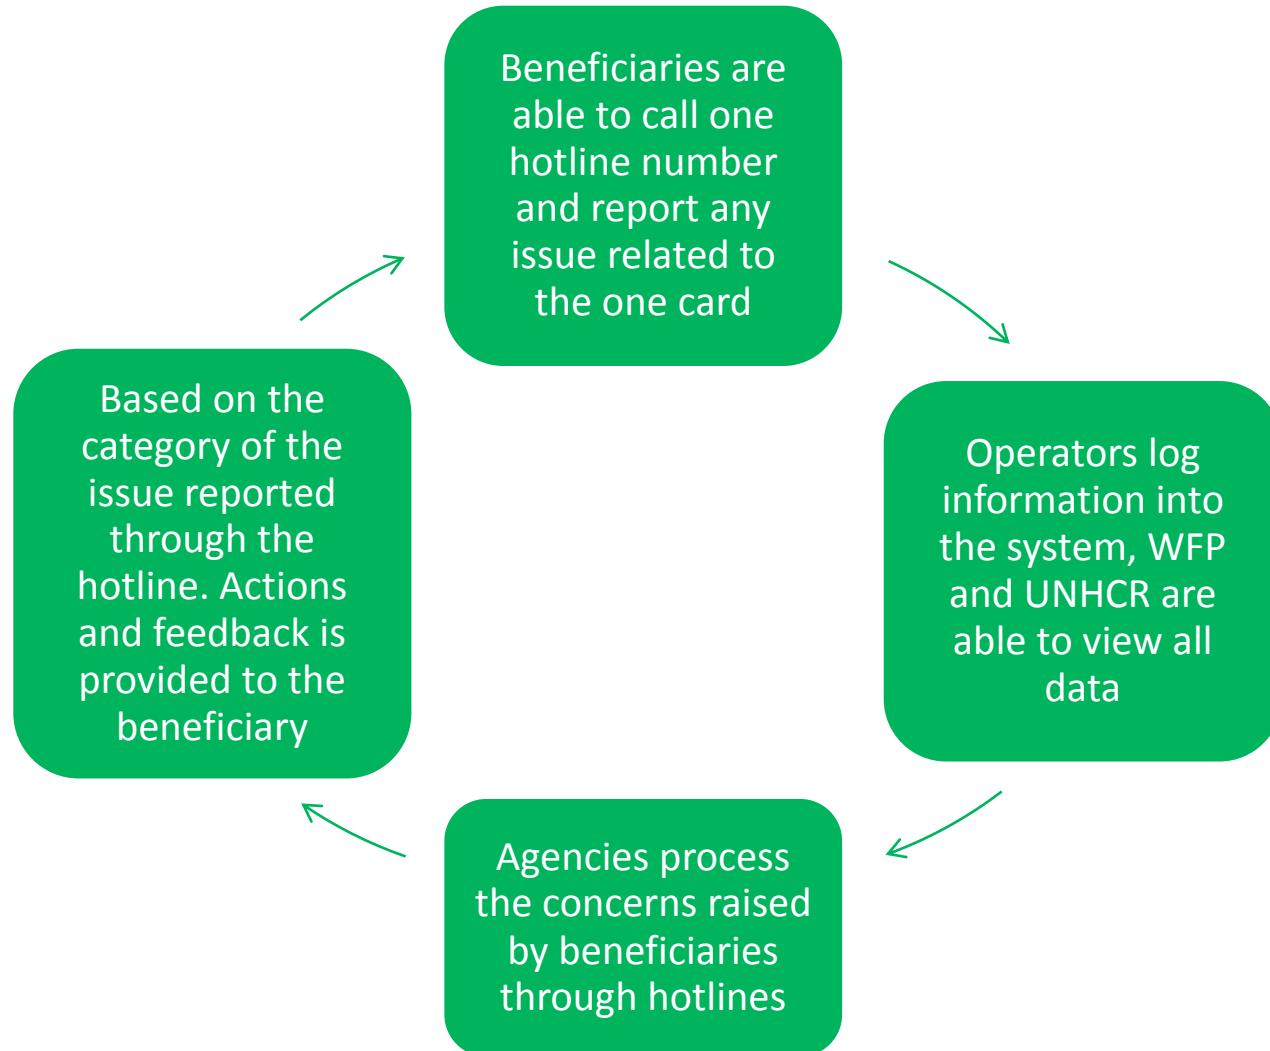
Beneficiaries are able to call one hotline number and report any issue related to the one card

Operators log information into the system, WFP and UNHCR are able to view all data

Agencies process the concerns raised by beneficiaries through hotlines

Based on the category of the issue reported through the hotline. Actions and feedback is provided to the beneficiary